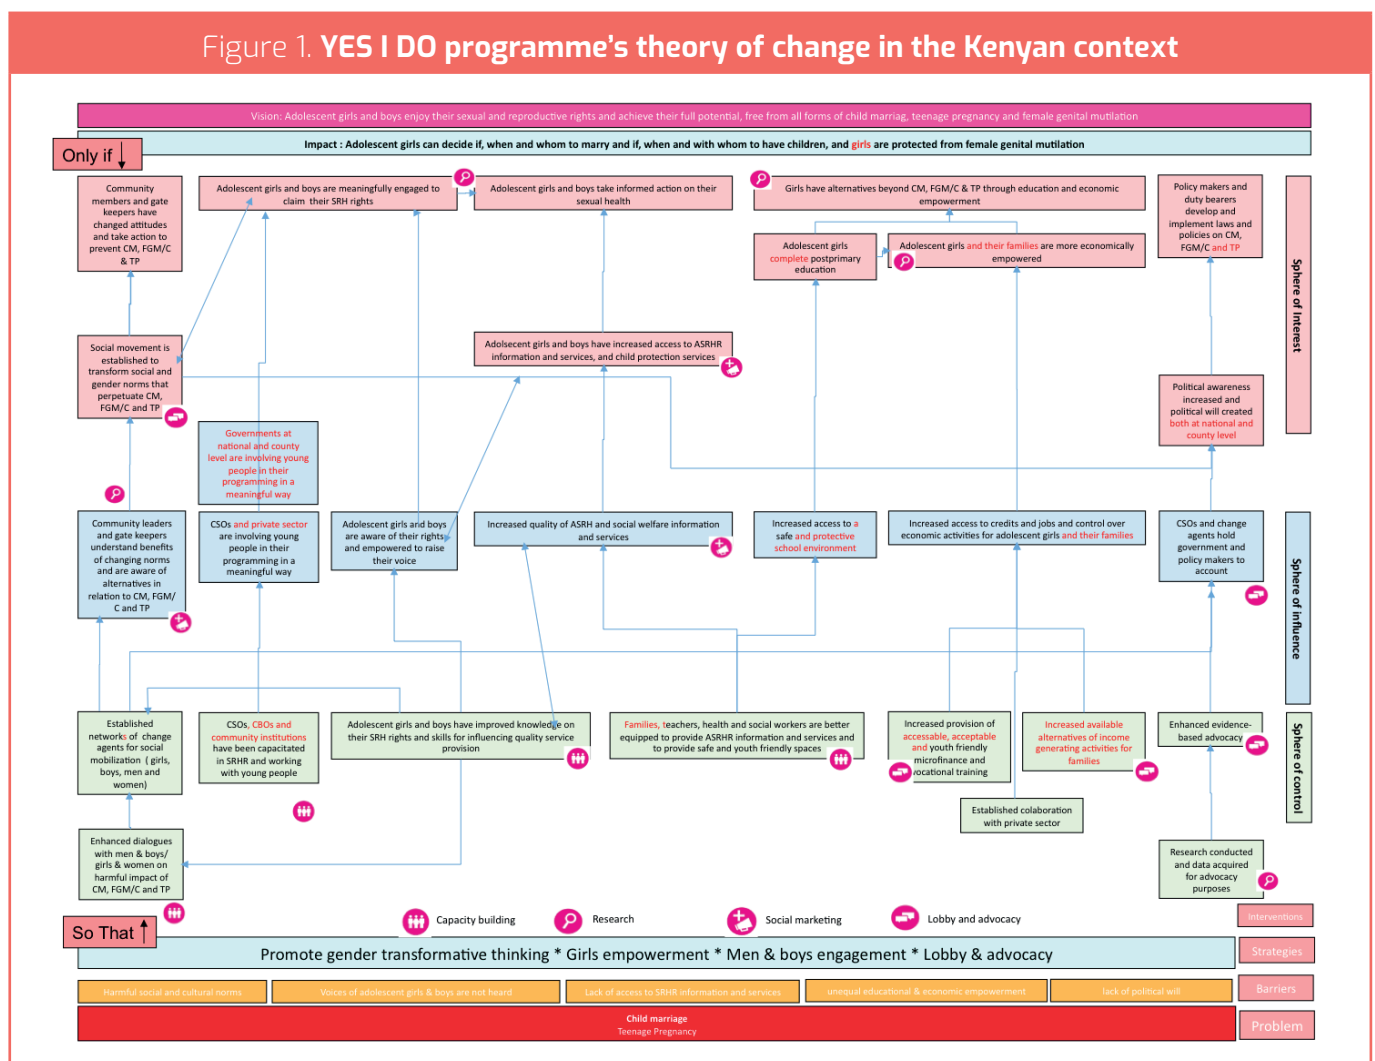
Figure 1. YES I DO programme's theory of change in the Kenyan context

Vision: Adolescent girls and boys enjoy their sexual and reproductive rights and achieve their full potential, free from all forms of child marriag, teenage pregnancy and female genital mutilation

Impact : Adolescent girls can decide if, when and whom to marry and if, when and with whom to have children, and girls are protected from female genital mutilation

Only if

Community members and gate keepers have changed attitudes and take action to prevent CM, FGM/C & TP

Adolescent girls and boys are meaningfully engaged to claim their SRH rights

Adolescent girls and boys take informed action on their sexual health

Girls have alternatives beyond CM, FGM/C & TP through education and economic empowerment

Policy makers and duty bearers develop and implement laws and policies on CM, FGM/C and TP

Adolescent girls complete postprimary education

Adolescent girls and their families are more economically empowered

Sphere of Interest

Social movement is established to transform social and gender norms that perpetuate CM, FGM/C and TP

Adolsecent girls and boys have increased access to ASRHR information and services, and child protection services

Governments at national and county level are involving young people in their programming in a meaningful way

Political awareness increased and political will created both at national and county level

Community leaders and gate keepers understand benefits of changing norms and are aware of alternatives in relation to CM, FGM/C and TP

CSOs and private sector are involving young people in their programming in a meaningful way

Adolescent girls and boys are aware of their rights and empowered to raise their voice

Increased quality of ASRH and social welfare information and services

Increased access to a safe and protective school environment

Increased access to credits and jobs and control over economic activities for adolescent girls and their families

CSOs and change agents hold government and policy makers to account

Sphere of influence

Established networks of change agents for social mobilization ( girls, boys, men and women)

CSOs, CBOs and community institutions have been capacitated in SRHR and working with young people

Adolescent girls and boys have improved knowledge on their SRH rights and skills for influencing quality service provision

Families, teachers, health and social workers are better equipped to provide ASRHR information and services and to provide safe and youth friendly spaces

Increased provision of accessable, acceptable and youth friendly microfinance and vocational training

Increased available alternatives of income generating activities for families

Enhanced evidence-based advocacy

Sphere of control

Established collaboration with private sector

Enhanced dialogues with men & boys/ girls & women on harmful impact of CM, FGM/C and TP

Research conducted and data acquired for advocacy purposes

So That

Capacity building

Research

Social marketing

Lobby and advocacy

Interventions

Promote gender transformative thinking * Girls empowerment * Men & boys engagement * Lobby & advocacy

Strategies

Harmful social and cultural norms

Voices of adolescent girls & boys are not heard

Lack of access to SRHR information and services

unequal educational & economic empowerment

lack of political will

Barriers

Child marriage
Teenage Pregnancy

Problem